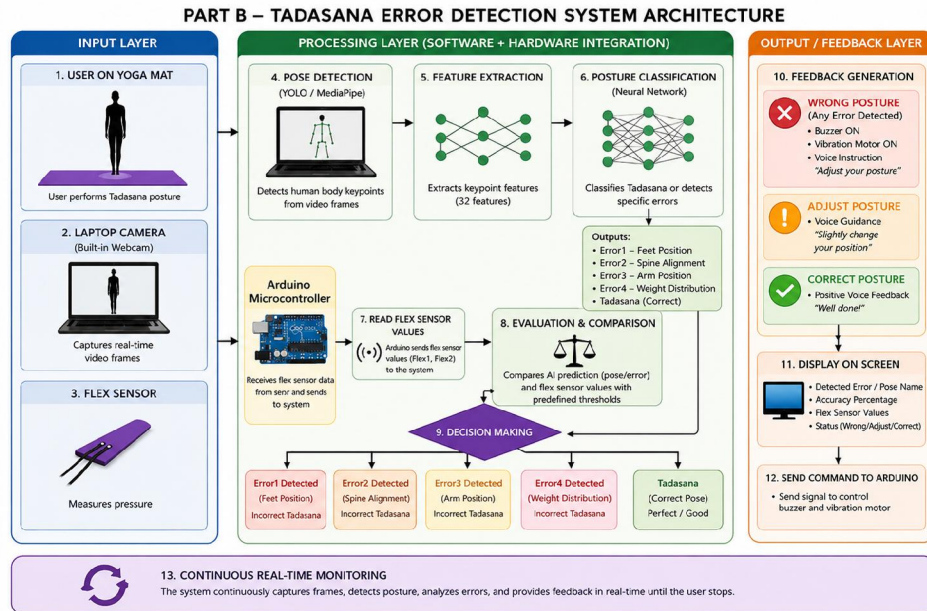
PART B – TADASANA ERROR DETECTION SYSTEM ARCHITECTURE

INPUT LAYER

1. USER ON YOGA MAT

User performs Tadasana posture

2. LAPTOP CAMERA

(Built-in Webcam)

Captures real-time video frames

3. FLEX SENSOR

Measures pressure

PROCESSING LAYER (SOFTWARE + HARDWARE INTEGRATION)

4. POSE DETECTION

(YOLO / MediaPipe)

Detects human body keypoints from video frames

5. FEATURE EXTRACTION

Extracts keypoint features (32 features)

6. POSTURE CLASSIFICATION

(Neural Network)

Classifies Tadasana or detects specific errors

Outputs:
• Error1 – Feet Position
• Error2 – Spine Alignment
• Error3 – Arm Position
• Error4 – Weight Distribution
• Tadasana (Correct)

Arduino Microcontroller

Receives flex sensor data from senr and sends to system

7. READ FLEX SENSOR VALUES

Arduino sends flex sensor values (Flex1, Flex2) to the system

8. EVALUATION & COMPARISON

Compares AI prediction (pose/error) and flex sensor values with predefined thresholds

9. DECISION MAKING

Error1 Detected
(Feet Position)
Incorrect Tadasana

Error2 Detected
(Spine Alignment)
Incorrect Tadasana

Error3 Detected
(Arm Position)
Incorrect Tadasana

Error4 Detected
(Weight Distribution)
Incorrect Tadasana

Tadasana
(Correct Pose)
Perfect / Good

OUTPUT / FEEDBACK LAYER

10. FEEDBACK GENERATION

WRONG POSTURE
(Any Error Detected)
• Buzzer ON
• Vibration Motor ON
• Voice Instruction
"Adjust your posture"

ADJUST POSTURE
• Voice Guidance
"Slightly change your position"

CORRECT POSTURE
• Positive Voice Feedback
"Well done!"

11. DISPLAY ON SCREEN
• Detected Error / Pose Name
• Accuracy Percentage
• Flex Sensor Values
• Status (Wrong/Adjust/Correct)

12. SEND COMMAND TO ARDUINO
• Send signal to control buzzer and vibration motor

13. CONTINUOUS REAL-TIME MONITORING

The system continuously captures frames, detects posture, analyzes errors, and provides feedback in real-time until the user stops.